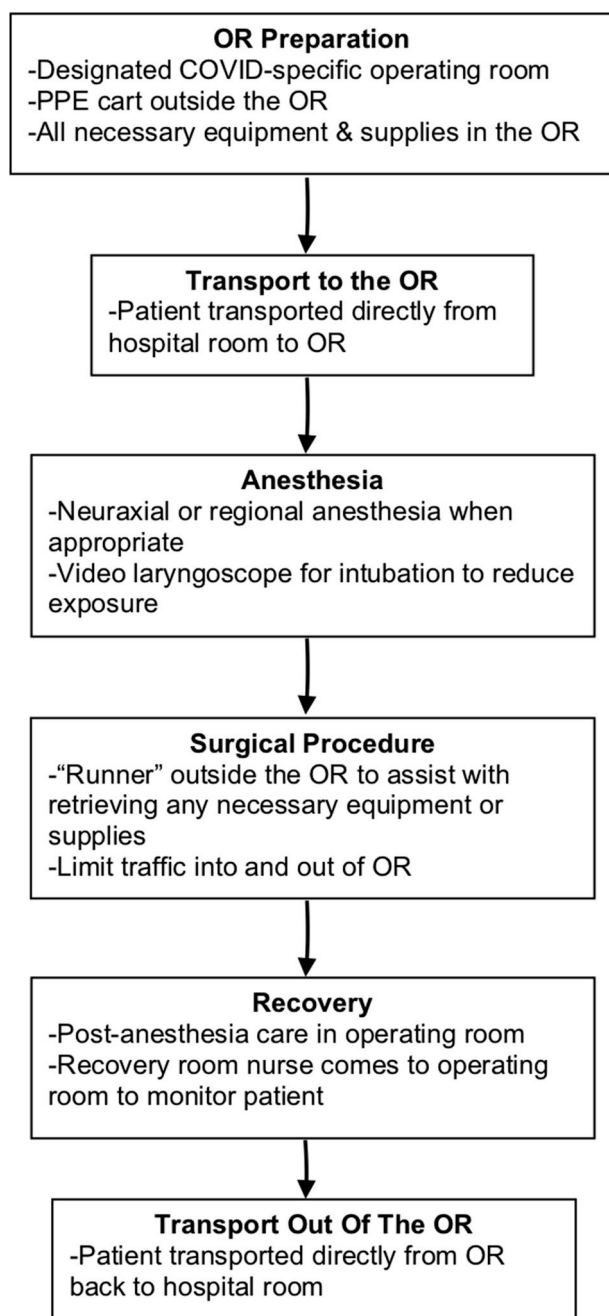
OR Preparation
-Designated COVID-specific operating room
-PPE cart outside the OR
-All necessary equipment & supplies in the OR

Transport to the OR
-Patient transported directly from hospital room to OR

Anesthesia
-Neuraxial or regional anesthesia when appropriate
-Video laryngoscope for intubation to reduce exposure

Surgical Procedure
-“Runner” outside the OR to assist with retrieving any necessary equipment or supplies
-Limit traffic into and out of OR

Recovery
-Post-anesthesia care in operating room
-Recovery room nurse comes to operating room to monitor patient

Transport Out Of The OR
-Patient transported directly from OR back to hospital room